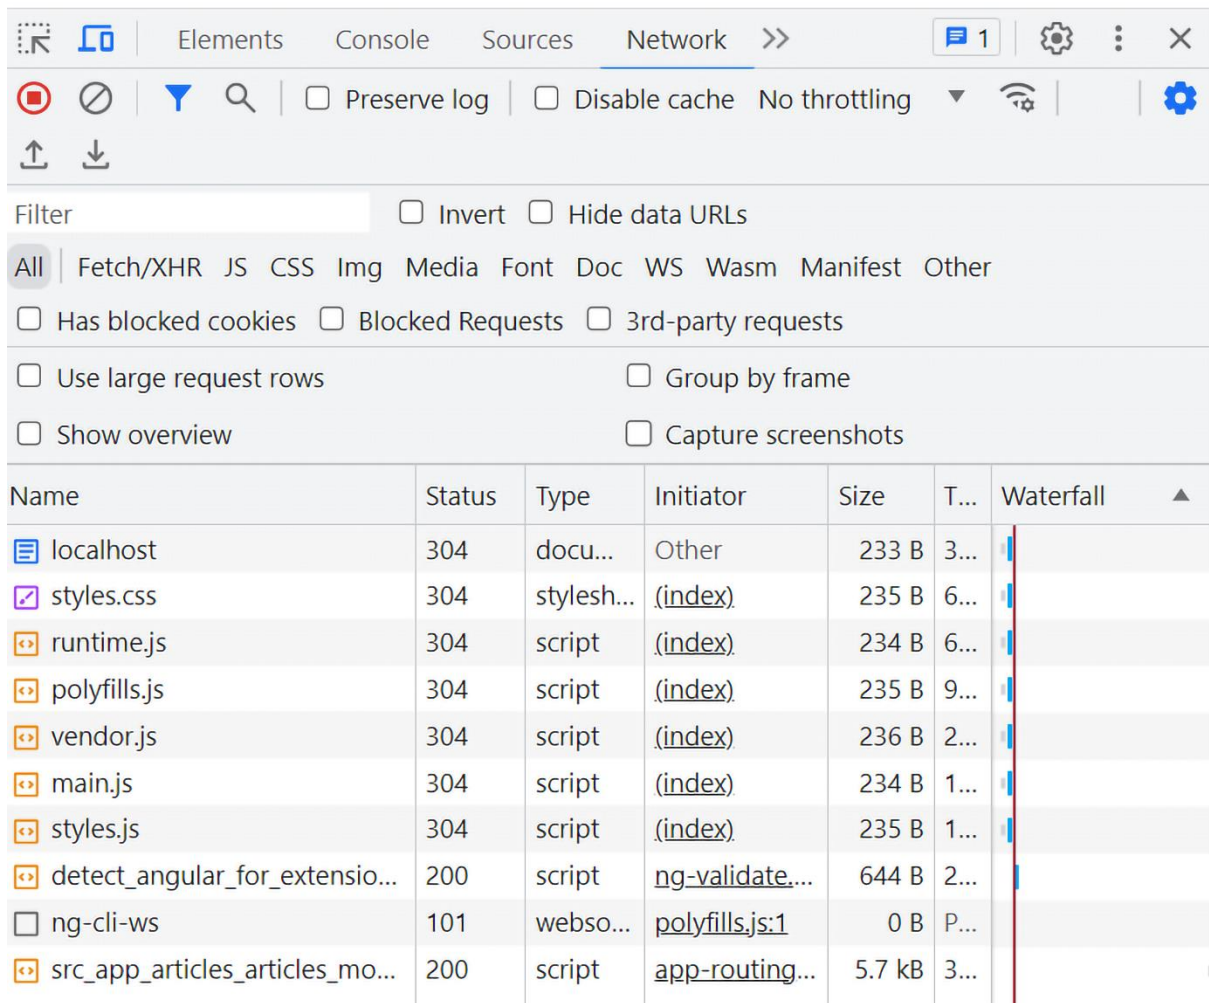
Elements Console Sources Network >> 1

Preserve log Disable cache No throttling

Filter Invert Hide data URLs

All Fetch/XHR JS CSS Img Media Font Doc WS Wasm Manifest Other

Has blocked cookies Blocked Requests 3rd-party requests

Use large request rows Group by frame

Show overview Capture screenshots

| Name | Status | Type | Initiator | Size | T... | Waterfall |
|---|---|---|---|---|---|---|
| localhost | 304 | docu... | Other | 233 B | 3... | |
| styles.css | 304 | stylesh... | (index) | 235 B | 6... | |
| runtime.js | 304 | script | (index) | 234 B | 6... | |
| polyfills.js | 304 | script | (index) | 235 B | 9... | |
| vendor.js | 304 | script | (index) | 236 B | 2... | |
| main.js | 304 | script | (index) | 234 B | 1... | |
| styles.js | 304 | script | (index) | 235 B | 1... | |
| detect_angular_for_extensio... | 200 | script | ng-validate.... | 644 B | 2... | |
| ng-cli-ws | 101 | webso... | polyfills.js:1 | 0 B | P... | |
| src_app_articles_articles_mo... | 200 | script | app-routing.... | 5.7 kB | 3... | |